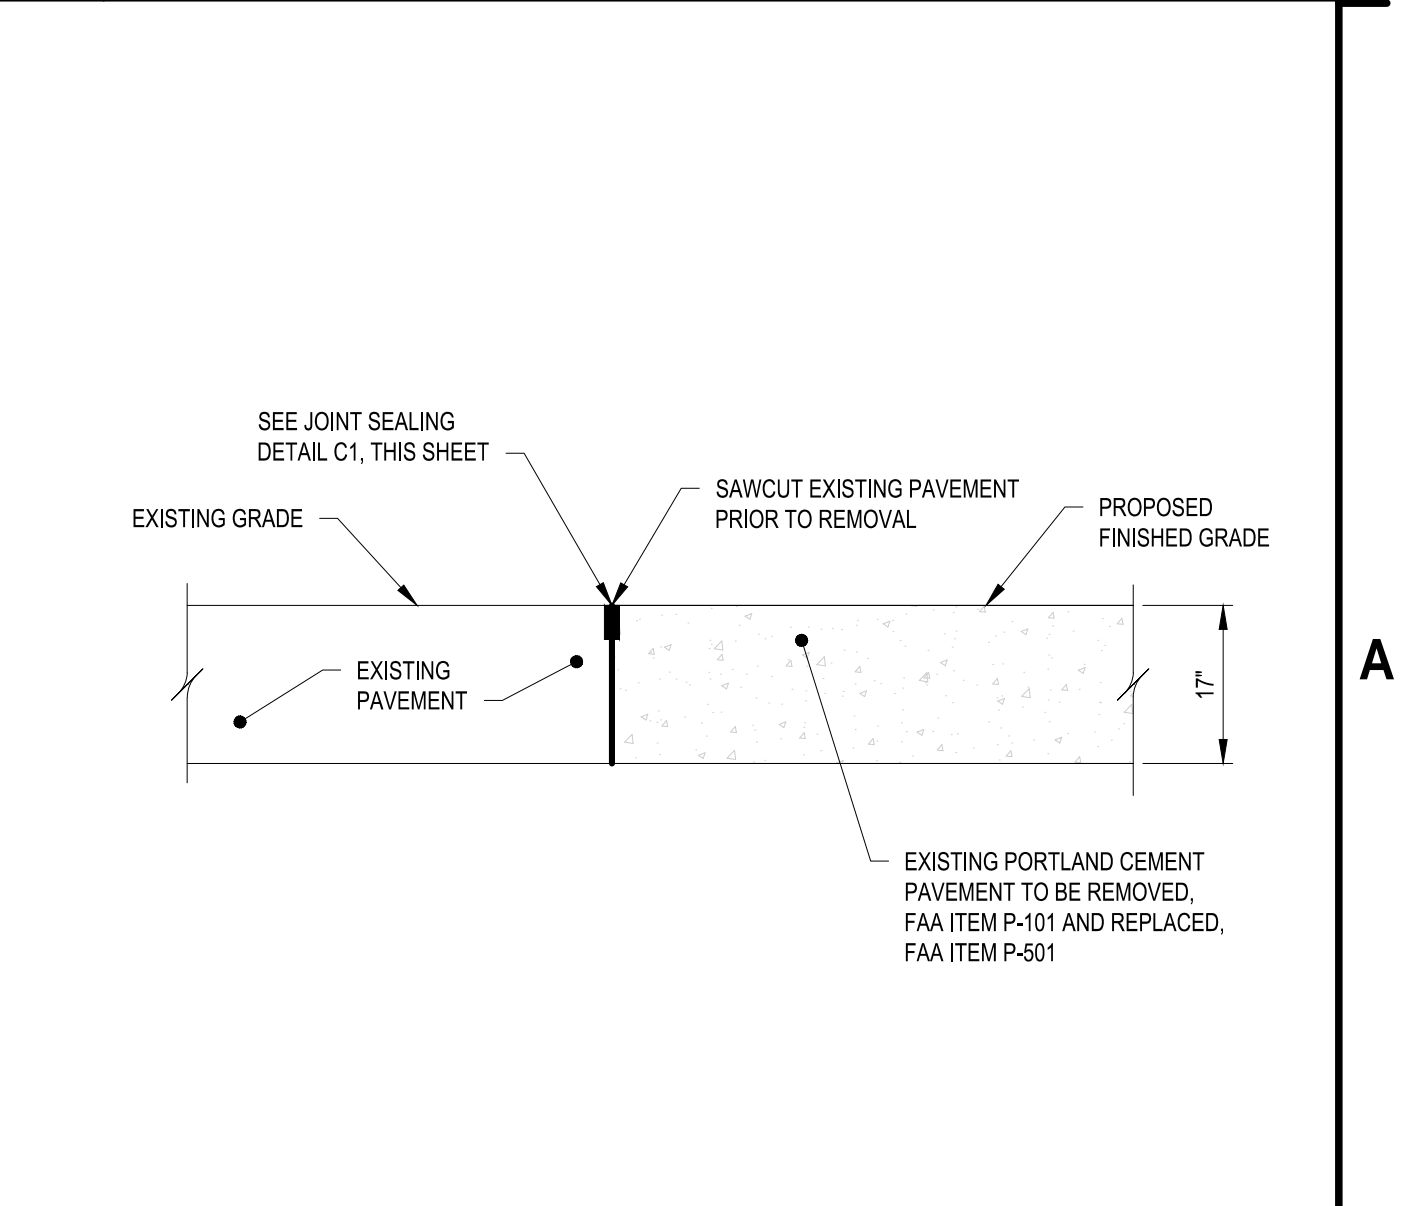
SEE JOINT SEALING
DETAIL C1, THIS SHEET

SAWCUT EXISTING PAVEMENT
PRIOR TO REMOVAL

EXISTING GRADE

PROPOSED
FINISHED GRADE

EXISTING
PAVEMENT

17"

A

EXISTING PORTLAND CEMENT
PAVEMENT TO BE REMOVED,
FAA ITEM P-101 AND REPLACED,
FAA ITEM P-501